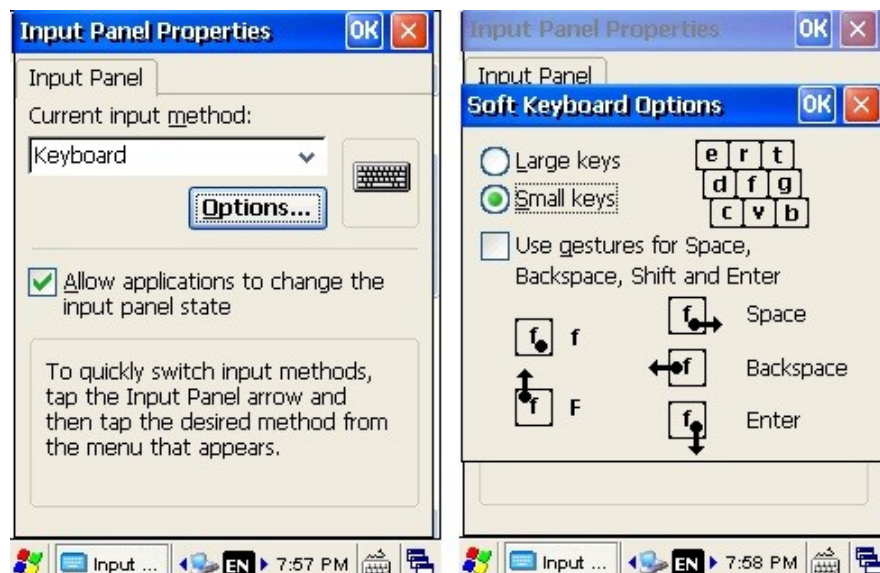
Input Panel Properties OK ×

Input Panel

Current input method:

Keyboard

Options...

Allow applications to change the input panel state

To quickly switch input methods, tap the Input Panel arrow and then tap the desired method from the menu that appears.

Input ... EN 7:57 PM

Input Panel Properties OK ×

Input Panel

Soft Keyboard Options OK ×

Large keys

Small keys

e r t
d f g
c v b

Use gestures for Space, Backspace, Shift and Enter

f f

f F

f Space

f Backspace

f Enter

Input ... EN 7:58 PM